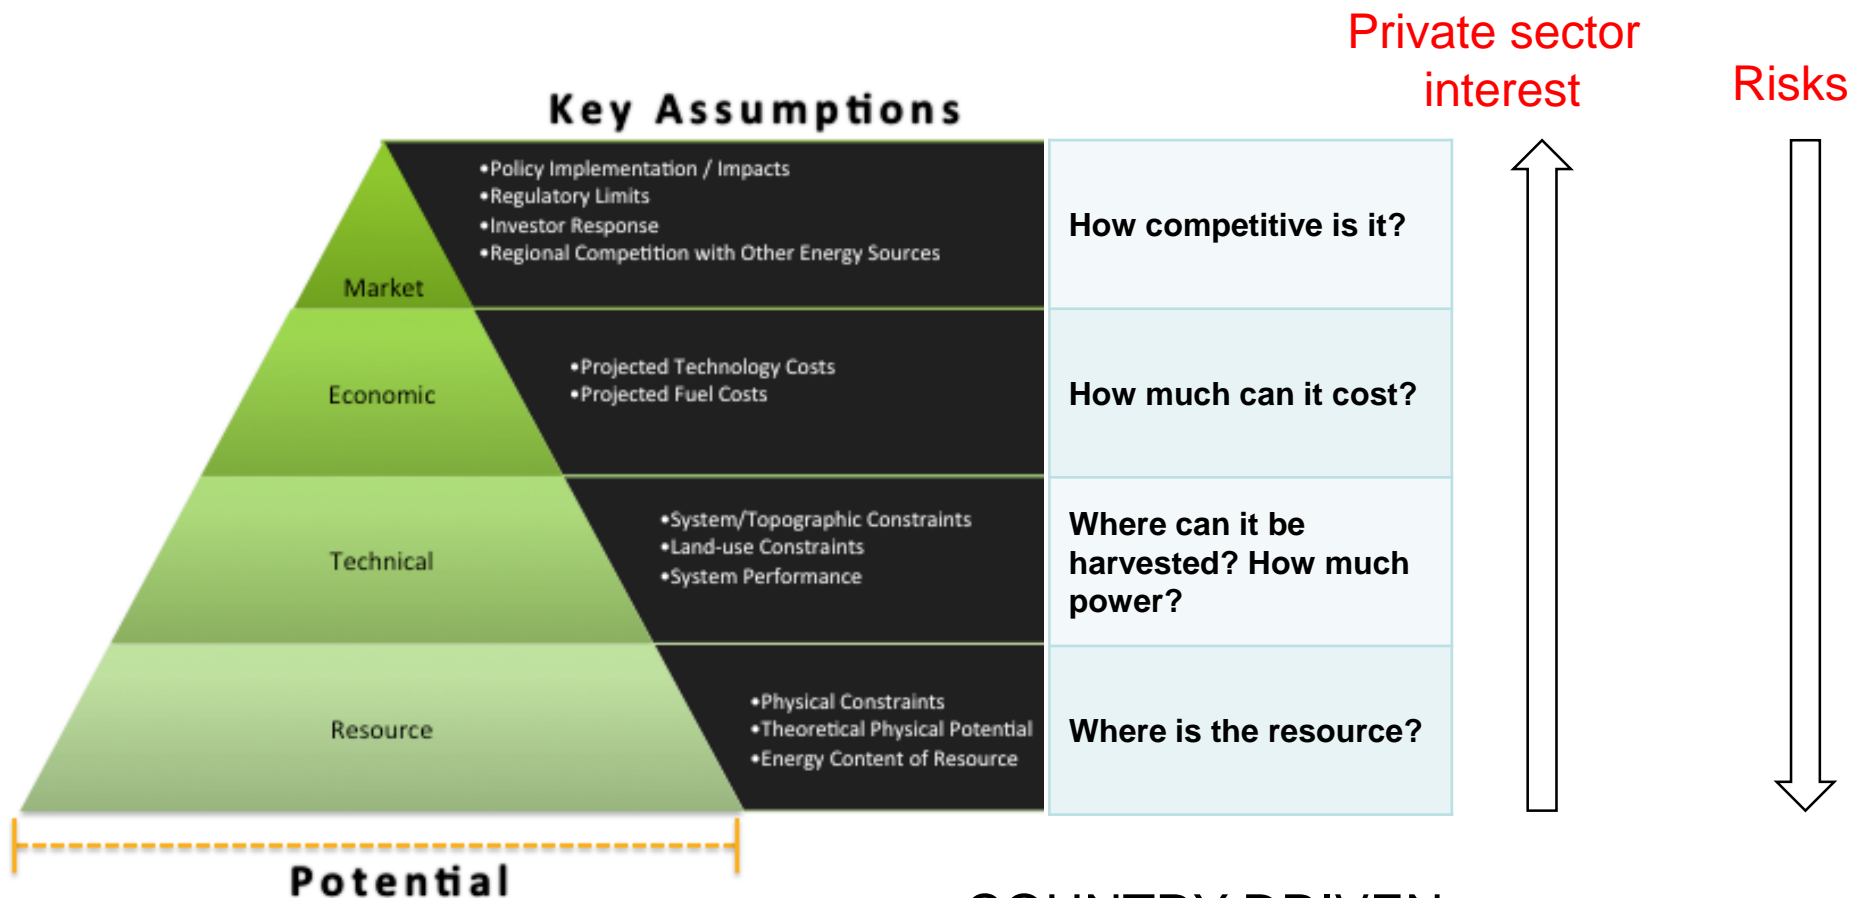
Private sector interest

Risks

Key Assumptions

Market

•Policy Implementation / Impacts
•Regulatory Limits
•Investor Response
•Regional Competition with Other Energy Sources

How competitive is it?

Economic

•Projected Technology Costs
•Projected Fuel Costs

How much can it cost?

Technical

•System/Topographic Constraints
•Land-use Constraints
•System Performance

Where can it be harvested? How much power?

Resource

•Physical Constraints
•Theoretical Physical Potential
•Energy Content of Resource

Where is the resource?

Potential

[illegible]